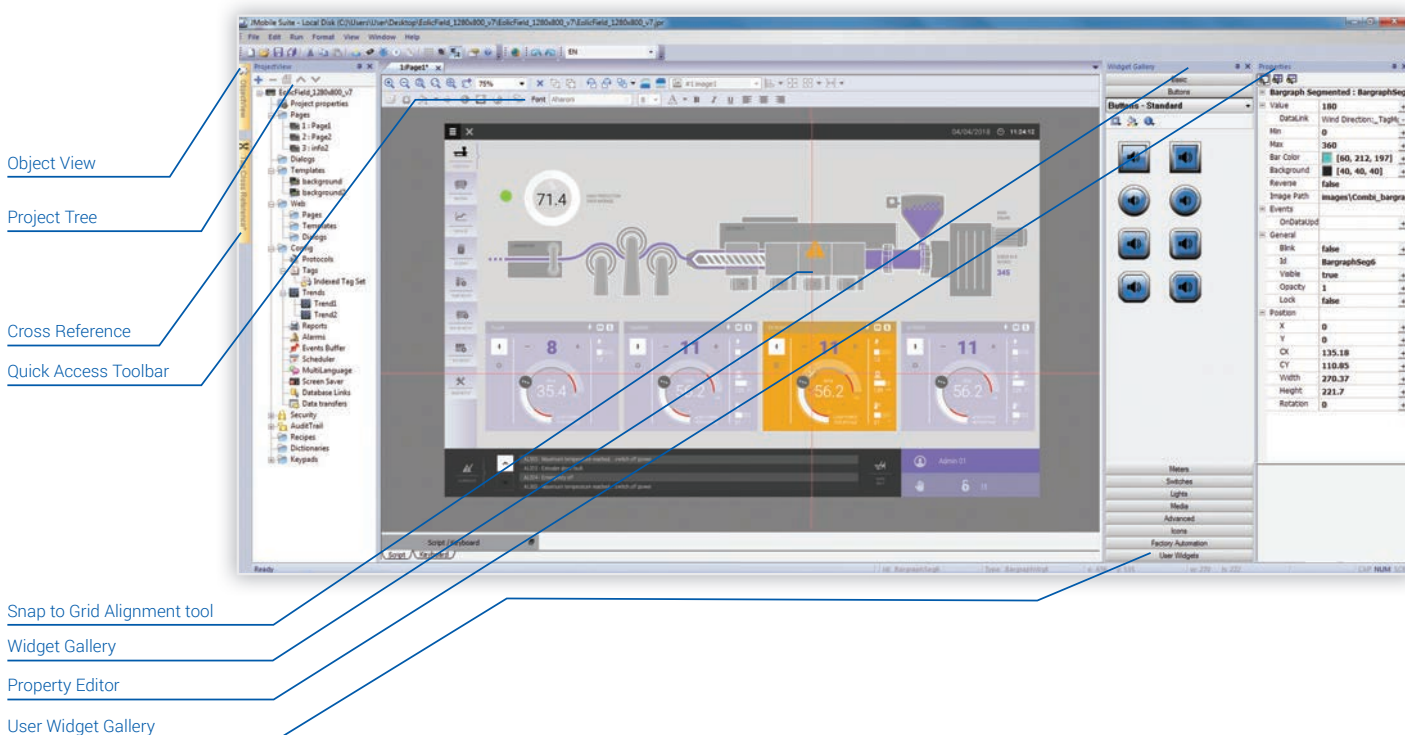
JMobile Suite - Local Disk (C:)\Users\User\Desktop\EolicField_1280x800_v7\EolicField_1280x800_v7\EolicField_1280x800_v7.jpr

File Edit Run Format View Window Help

EN

ProjectView

EolicField_1280x800_v7
Project properties
Pages
1 : Page1
2 : Page2
3 : info2
Dialogs
Templates
background
background2
Web
Pages
Templates
Dialogs
Config
Protocols
Tags
Indexed Tag Set
Trends
Trend1
Trend2
Reports
Alarms
Events Buffer
Scheduler
MultiLanguage
Screen Saver
Database Links
Data transfers
Security
AuditTrail
Recipes
Dictionaries
Keypads

1/Page1*

75%

#1 image1

Font Aharoni

04/04/2018 11:04:12

71.4

345

8

11

11

11

35.4

56.2

56.2

56.2

Admin 01

6

Script | Keyboard

Script Keyboard

Ready

Widget Gallery

Basic
Buttons
Buttons - Standard

Meters
Switches
Lights
Media
Advanced
Icons
Factory Automation
User Widgets

Properties

Bargraph Segmented : BargraphSeg

| | |
|---|---|
| Value | 180 |
| DataLink | Wind Direction:_TagN |
| Min | 0 |
| Max | 360 |
| Bar Color | [60, 212, 197] |
| Background | [40, 40, 40] |
| Reverse | false |
| Image Path | images\Combi_bargra |
| Events | |
| OnDataUpd | |
| General | |
| Blink | false |
| Id | BargraphSeg6 |
| Visible | true |
| Opacity | 1 |
| Lock | false |
| Position | |
| X | 0 |
| Y | 0 |
| CX | 135.18 |
| CY | 110.85 |
| Width | 270.37 |
| Height | 221.7 |
| Rotation | 0 |

CAP NUM SCR

Object View

Project Tree

Cross Reference

Quick Access Toolbar

Snap to Grid Alignment tool

Widget Gallery

Property Editor

User Widget Gallery